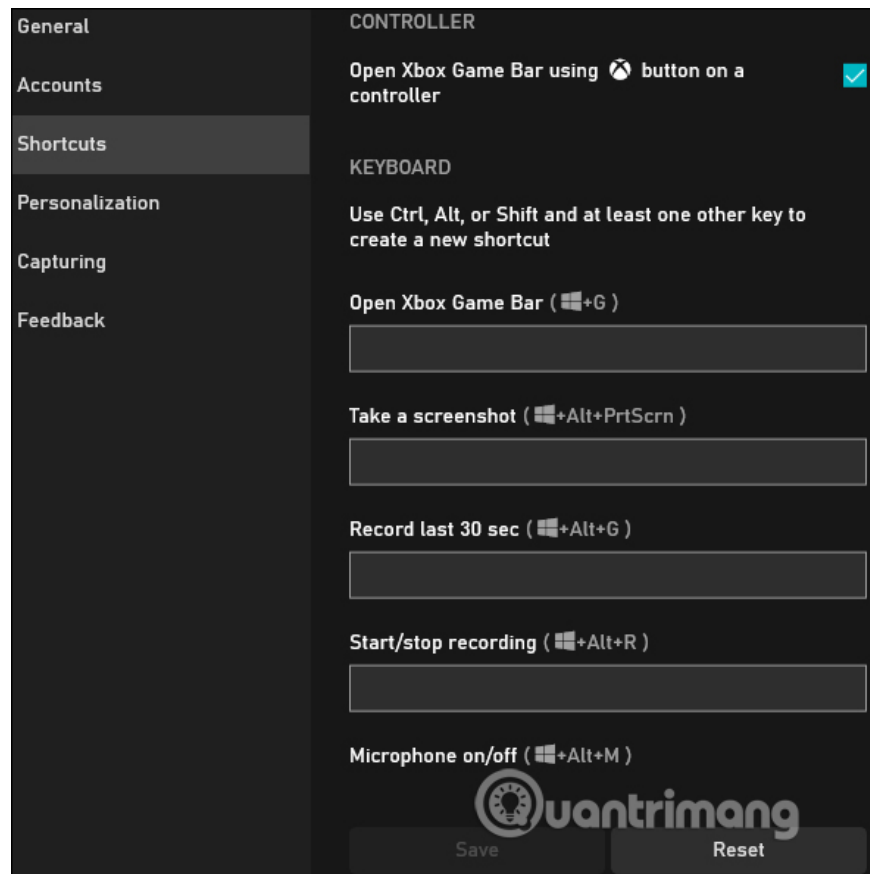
General

Accounts

Shortcuts

Personalization

Capturing

Feedback

CONTROLLER

Open Xbox Game Bar using button on a controller

KEYBOARD

Use Ctrl, Alt, or Shift and at least one other key to create a new shortcut

Open Xbox Game Bar ( +G )

Take a screenshot ( +Alt+PrtScrn )

Record last 30 sec ( +Alt+G )

Start/stop recording ( +Alt+R )

Microphone on/off ( +Alt+M )

Quantrimang

Save

Reset